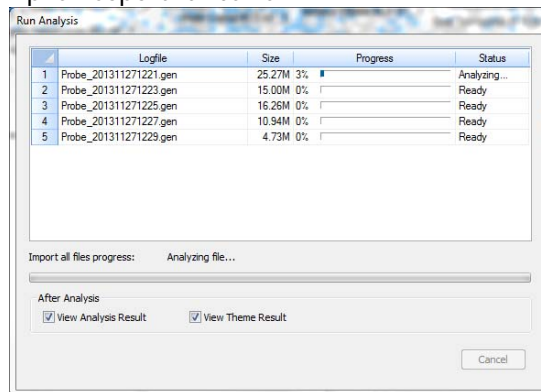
Run Analysis

| | Logfile | Size | Progress | Status |
|---|---|---|---|---|
| 1 | Probe_201311271221.gen | 25.27M | 3% | Analyzing... |
| 2 | Probe_201311271223.gen | 15.00M | 0% | Ready |
| 3 | Probe_201311271225.gen | 16.26M | 0% | Ready |
| 4 | Probe_201311271227.gen | 10.94M | 0% | Ready |
| 5 | Probe_201311271229.gen | 4.73M | 0% | Ready |

Import all files progress: Analyzing file...

After Analysis

View Analysis Result

View Theme Result

Cancel